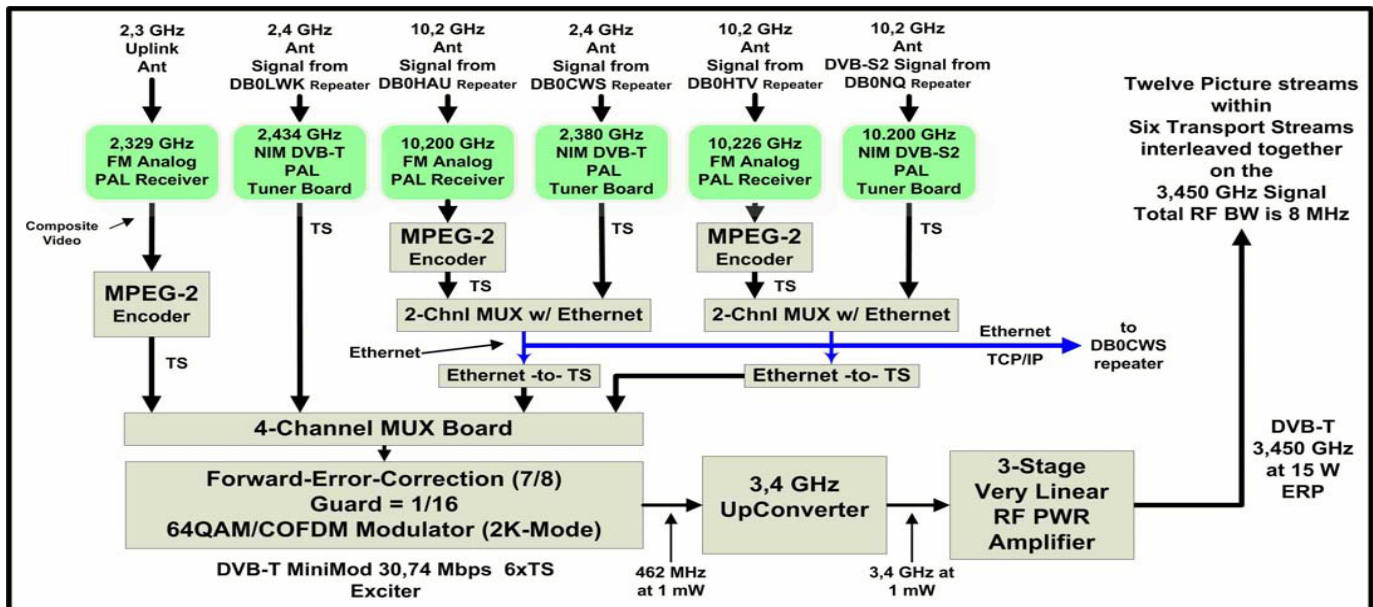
2,3 GHz
Uplink
Ant

2,4 GHz
Ant
Signal from
DB0LWK Repeater

10,2 GHz
Ant
Signal from
DB0HAU Repeater

2,4 GHz
Ant
Signal from
DB0CWS Repeater

10,2 GHz
Ant
Signal from
DB0HTV Repeater

10,2 GHz
Ant
DVB-S2 Signal from
DB0NQ Repeater

Twelve Picture streams within Six Transport Streams interleaved together on the 3,450 GHz Signal Total RF BW is 8 MHz

2,329 GHz
FM Analog
PAL Receiver

2,434 GHz
NIM DVB-T
PAL
Tuner Board

10,200 GHz
FM Analog
PAL Receiver

2,380 GHz
NIM DVB-T
PAL
Tuner Board

10,226 GHz
FM Analog
PAL Receiver

10.200 GHz
NIM DVB-S2
PAL
Tuner Board

Composite Video

TS

MPEG-2
Encoder

TS

MPEG-2
Encoder

TS

TS

TS

MPEG-2
Encoder

2-Chnl MUX w/ Ethernet

2-Chnl MUX w/ Ethernet

TS

Ethernet

Ethernet
TCP/IP

to
DB0CWS
repeater

Ethernet -to- TS

Ethernet -to- TS

4-Channel MUX Board

DVB-T
3,450 GHz
at 15 W
ERP

Forward-Error-Correction (7/8)
Guard = 1/16
64QAM/COFDM Modulator (2K-Mode)

3,4 GHz
UpConverter

3-Stage
Very Linear
RF PWR
Amplifier

DVB-T MiniMod 30,74 Mbps 6xTS
Exciter

462 MHz
at 1 mW

3,4 GHz at
1 mW